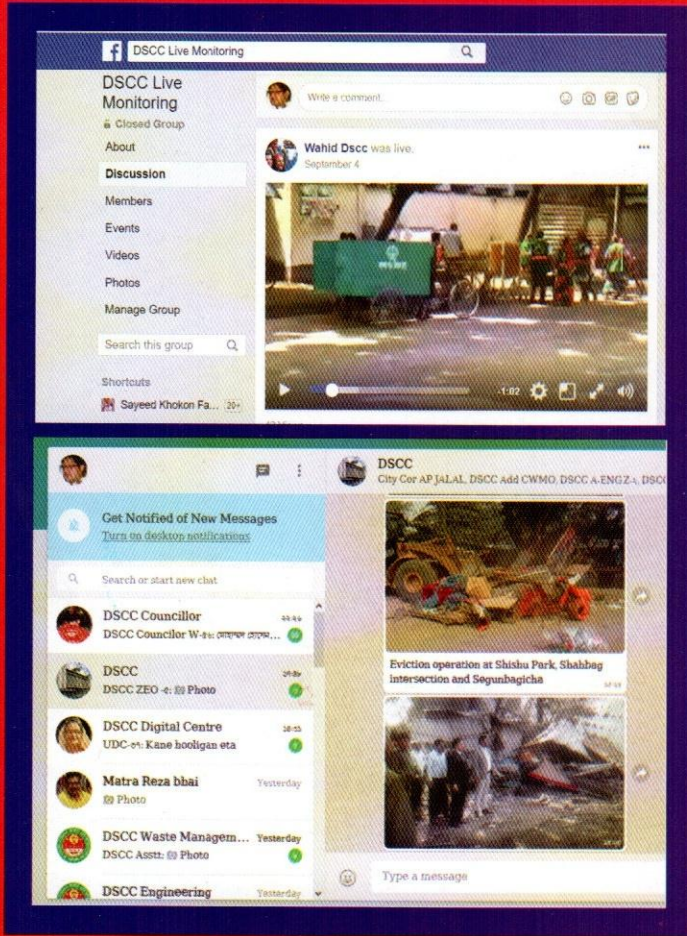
DSCC Live Monitoring

DSCC Live Monitoring
Closed Group
About
Discussion
Members
Events
Videos
Photos
Manage Group
Search this group
Shortcuts
Sayeed Khokon Fa... 20+

Write a comment...

Wahid Dscc was live.
September 4

1:02

Get Notified of New Messages
Turn on desktop notifications
Search or start new chat

DSCC Councillor
DSCC Councilor W-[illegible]: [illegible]

DSCC
DSCC ZEO-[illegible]: Photo

DSCC Digital Centre
UDC-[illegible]: Kane hooligan eta

Matra Reza bbai
Yesterday
Photo

DSCC Waste Managem...
Yesterday
DSCC Asstt: Photo

DSCC Engineering
Yesterday

DSCC
City Cor AP JALAL, DSCC Add CWMO, DSCC A-ENGZ-1, DSC

Eviction operation at Shishu Park, Shahbag intersection and Segunbagicha

Type a message